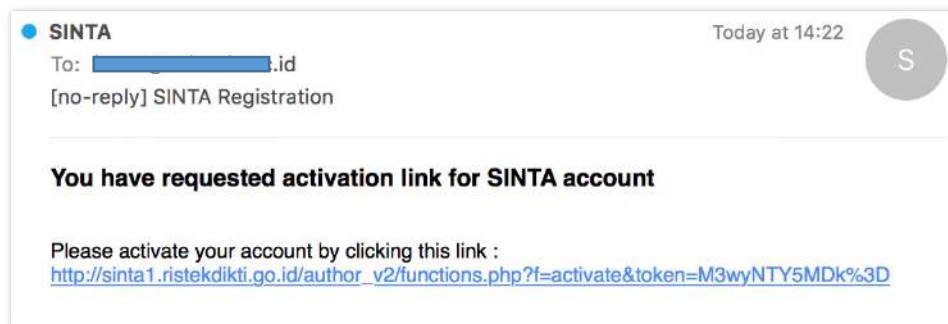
SINTA
To: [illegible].id
[no-reply] SINTA Registration

Today at 14:22

S

You have requested activation link for SINTA account

Please activate your account by clicking this link :
http://sinta1.ristekdikti.go.id/author_v2/functions.php?f=activate&token=M3wyNTY5MDk%3D